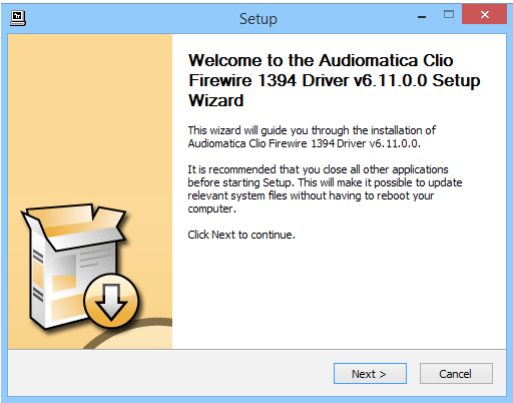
Setup

Welcome to the Audiomatica Clio Firewire 1394 Driver v6.11.0.0 Setup Wizard

This wizard will guide you through the installation of Audiomatica Clio Firewire 1394 Driver v6.11.0.0.

It is recommended that you close all other applications before starting Setup. This will make it possible to update relevant system files without having to reboot your computer.

Click Next to continue.

Next >
Cancel